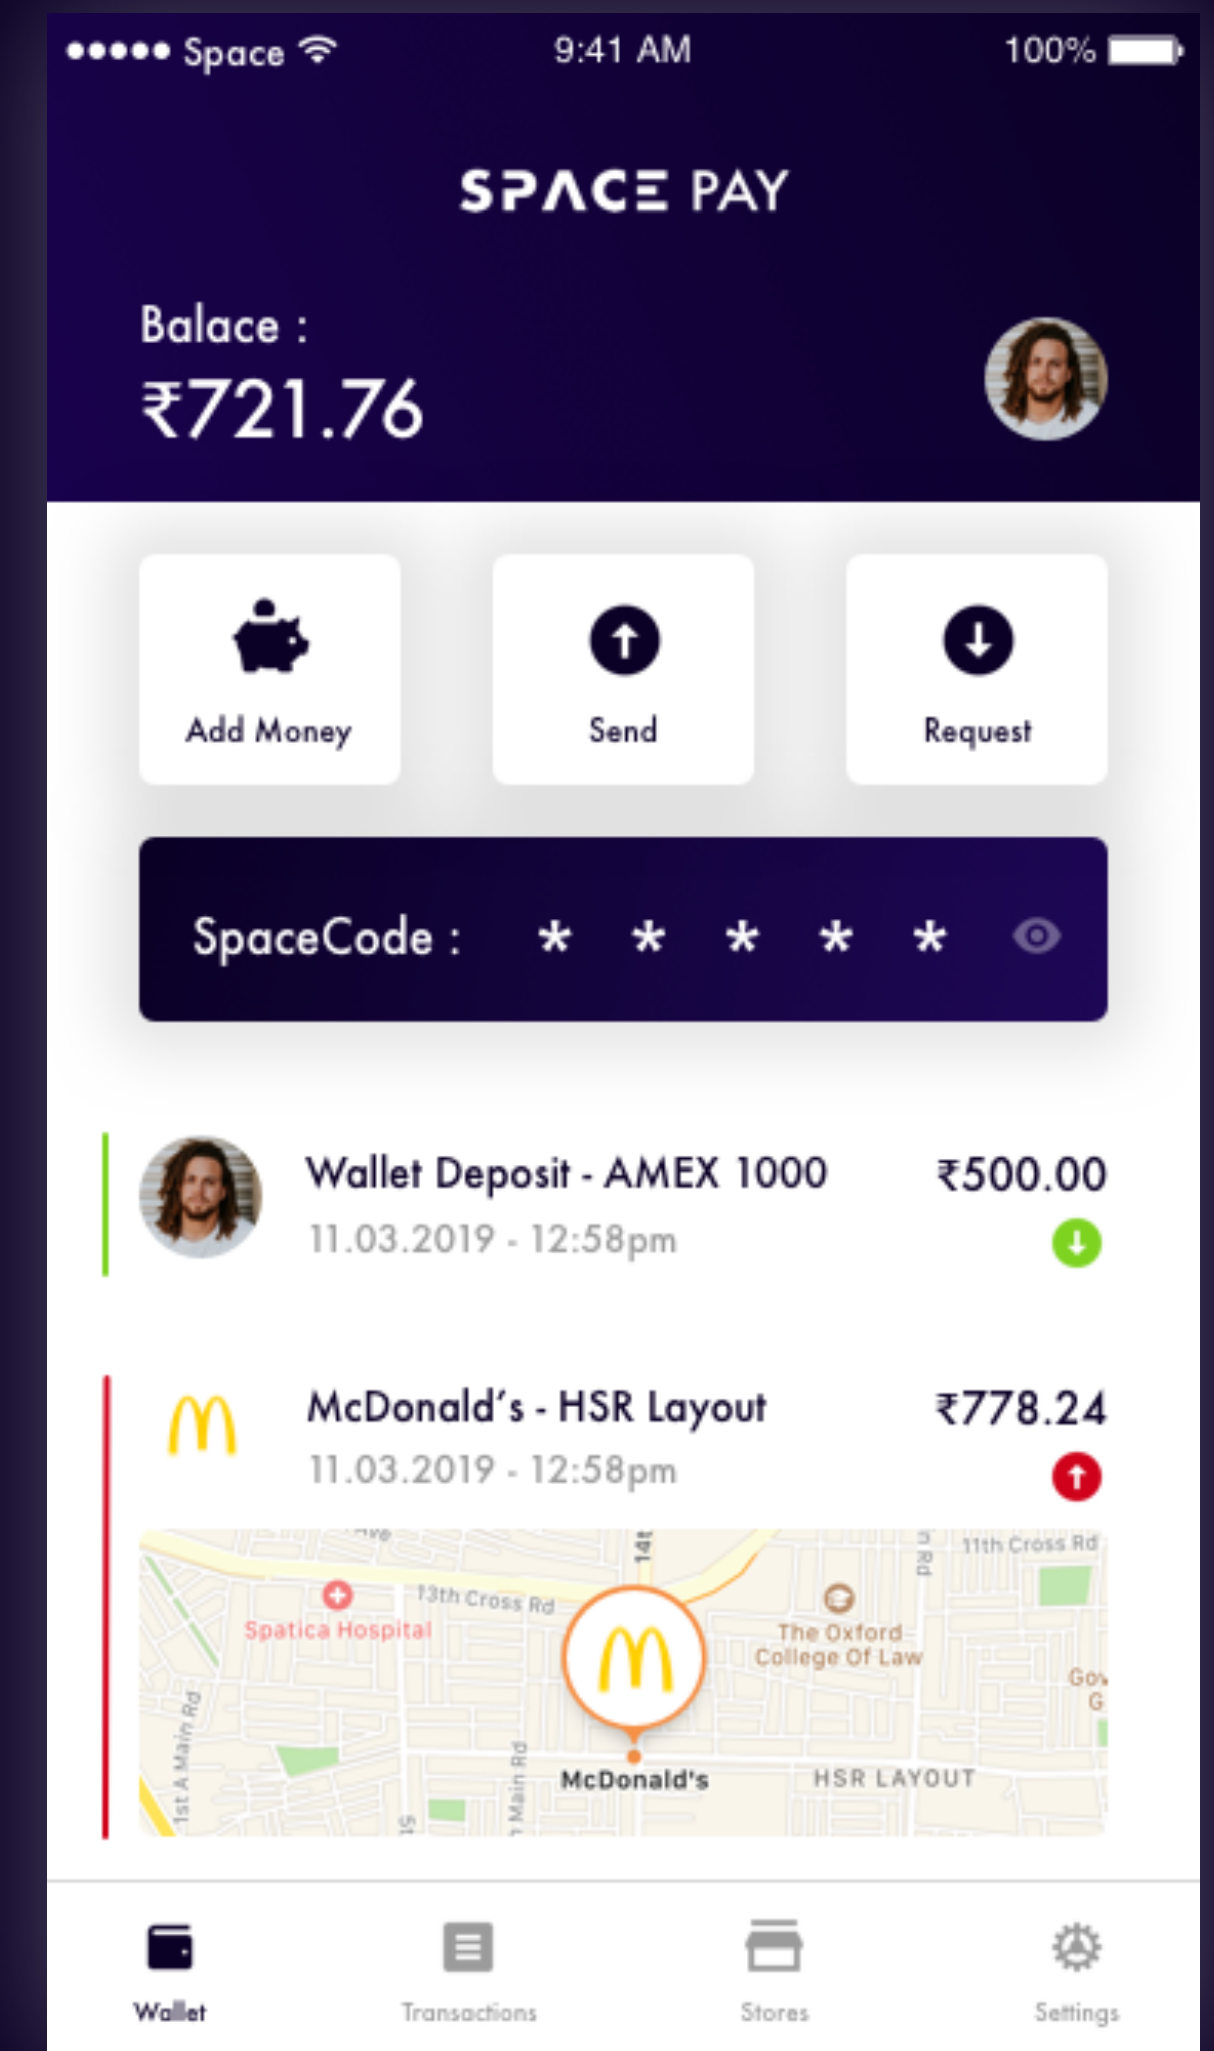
●●●●● Space 9:41 AM 100%

SPACE PAY

Balace :
₹721.76

Add Money

Send

Request

SpaceCode : * * * * *

Wallet Deposit - AMEX 1000
11.03.2019 - 12:58pm
₹500.00

McDonald's - HSR Layout
11.03.2019 - 12:58pm
₹778.24

Ave
14t
Rd
11th Cross Rd
13th Cross Rd
Spatica Hospital
The Oxford College Of Law
Gov G
1st A Main Rd
Main Rd
McDonald's
HSR LAYOUT

Wallet
Transactions
Stores
Settings